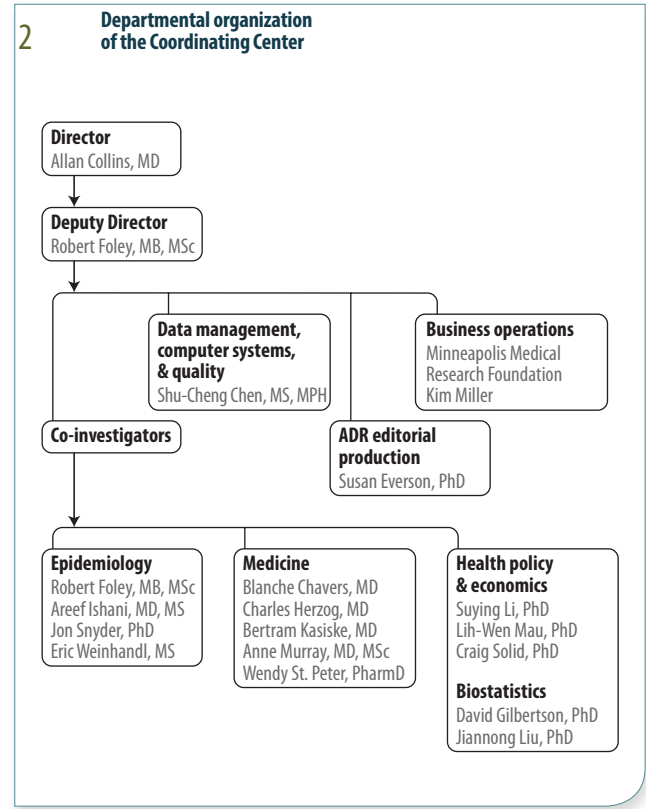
2 Departmental organization of the Coordinating Center

Director
Allan Collins, MD

Deputy Director
Robert Foley, MB, MSc

Data management, computer systems, & quality
Shu-Cheng Chen, MS, MPH

Business operations
Minneapolis Medical Research Foundation
Kim Miller

Co-investigators

ADR editorial production
Susan Everson, PhD

Epidemiology
Robert Foley, MB, MSc
Areef Ishani, MD, MS
Jon Snyder, PhD
Eric Weinhandl, MS

Medicine
Blanche Chavers, MD
Charles Herzog, MD
Bertram Kasiske, MD
Anne Murray, MD, MSc
Wendy St. Peter, PharmD

Health policy & economics
Suying Li, PhD
Lih-Wen Mau, PhD
Craig Solid, PhD

Biostatistics
David Gilbertson, PhD
Jiannong Liu, PhD